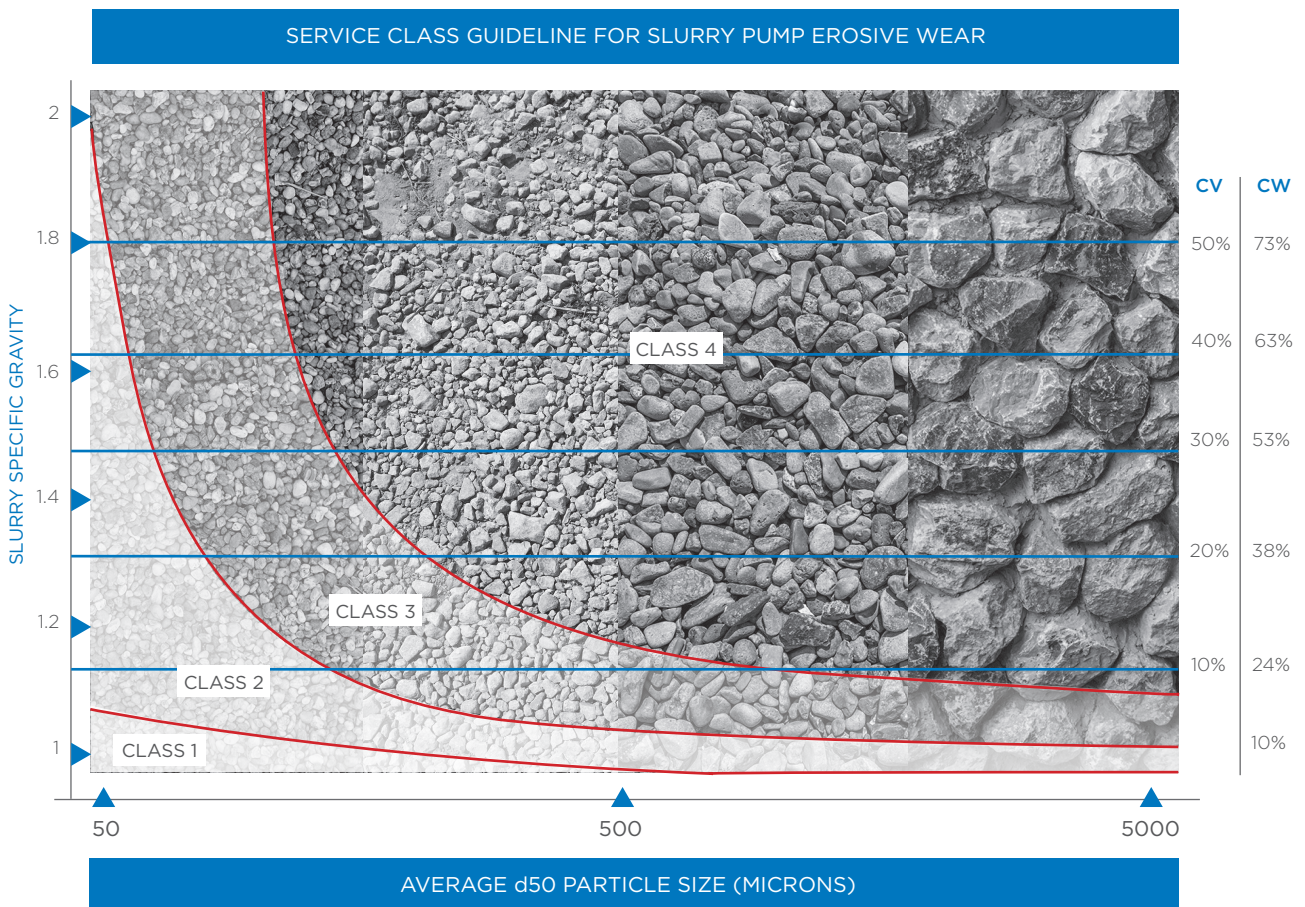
SERVICE CLASS GUIDELINE FOR SLURRY PUMP EROSIVE WEAR

SLURRY SPECIFIC GRAVITY

2
1.8
1.6
1.4
1.2
1

CV
CW
50% 73%
40% 63%
30% 53%
20% 38%
10% 24%
10%

CLASS 4
CLASS 3
CLASS 2
CLASS 1

50
500
5000

AVERAGE d50 PARTICLE SIZE (MICRONS)